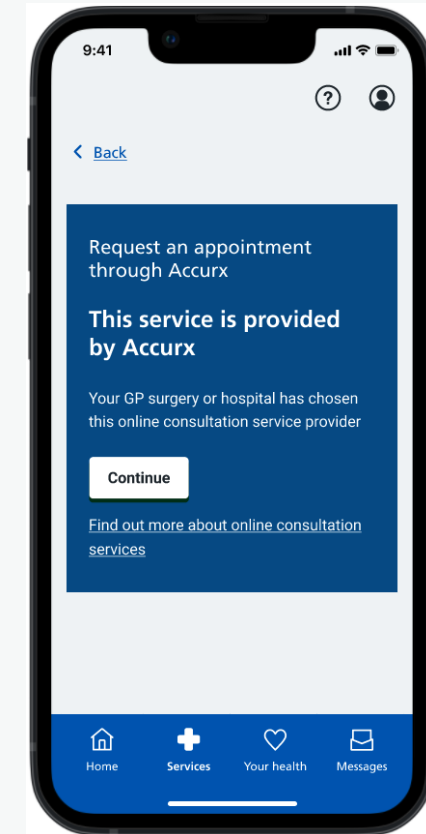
9:41

?

Back

Request an appointment through Accurx

This service is provided by Accurx

Your GP surgery or hospital has chosen this online consultation service provider

Continue

Find out more about online consultation services

Home
Services
Your health
Messages